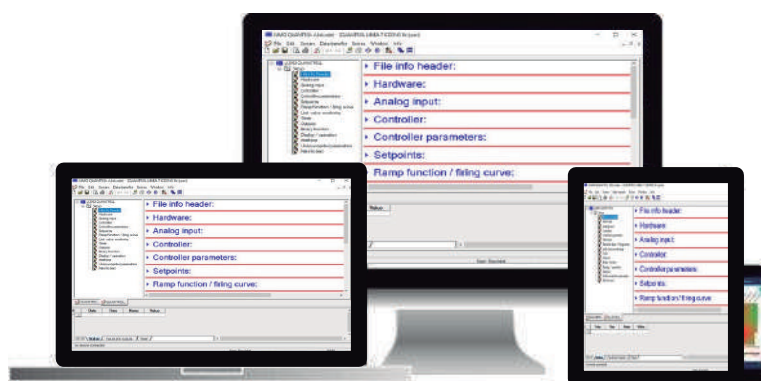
File Edit Server Data transfer Extras Window Info

File info header:

Hardware:

Analog input:

Controller:

Controller parameters:

Setpoints:

Ramp function / firing curve:

Status

File info header:

Hardware:

Analog input:

Controller:

Controller parameters:

Setpoints:

Ramp function / firing curve:

Date Time Name Status

File info header

Hardware

Analog input

Controller

Controller parameters

Setpoints

Ramp function / firing curve